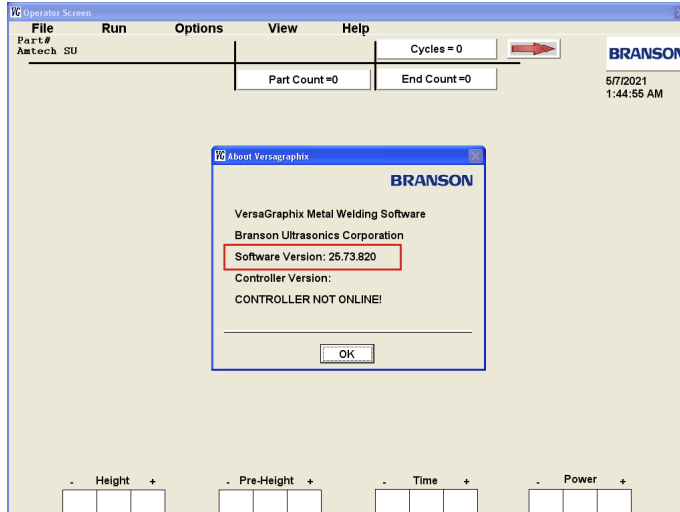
VG Operator Screen

File Run Options View Help

Part#
Amtech SU

Cycles = 0

Part Count =0

End Count =0

BRANSO

5/7/2021
1:44:55 AM

VG About Versagraphix

BRANSON

VersaGraphix Metal Welding Software

Branson Ultrasonics Corporation

Software Version: 25.73.820

Controller Version:

CONTROLLER NOT ONLINE!

OK

- Height +

- Pre-Height +

- Time +

- Power +